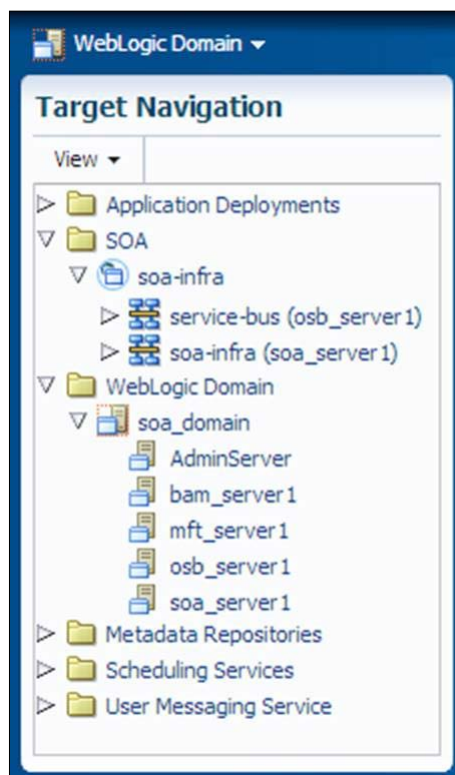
WebLogic Domain ▾

Target Navigation

View ▾

Application Deployments
SOA
soa-infra
service-bus (osb_server1)
soa-infra (soa_server1)
WebLogic Domain
soa_domain
AdminServer
bam_server1
mft_server1
osb_server1
soa_server1
Metadata Repositories
Scheduling Services
User Messaging Service